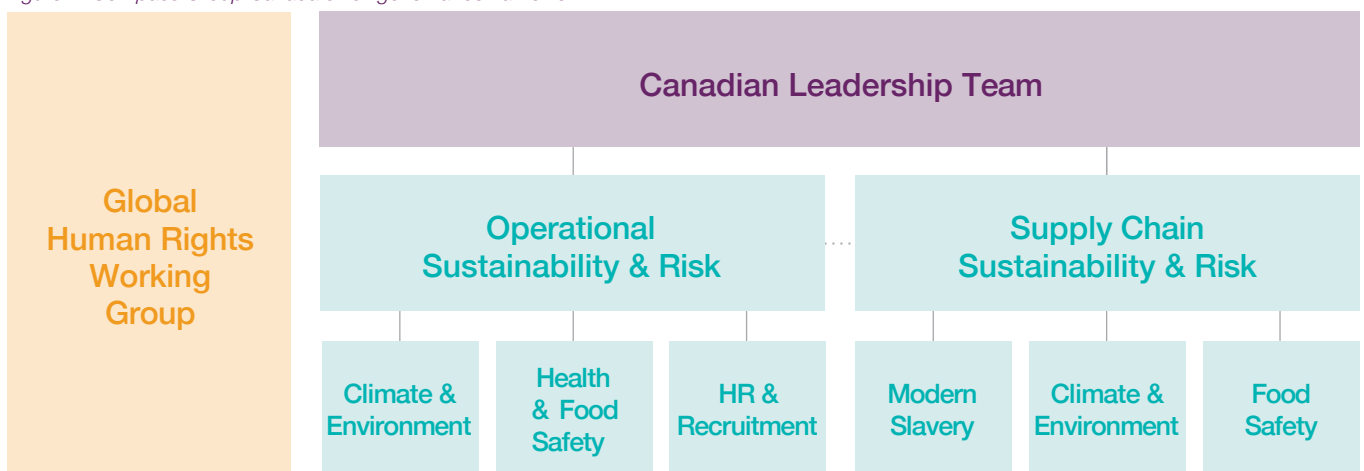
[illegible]

Global Human Rights Working Group

Canadian Leadership Team

Operational Sustainability & Risk

Supply Chain Sustainability & Risk

Climate & Environment

Health & Food Safety

HR & Recruitment

Modern Slavery

Climate & Environment

Food Safety